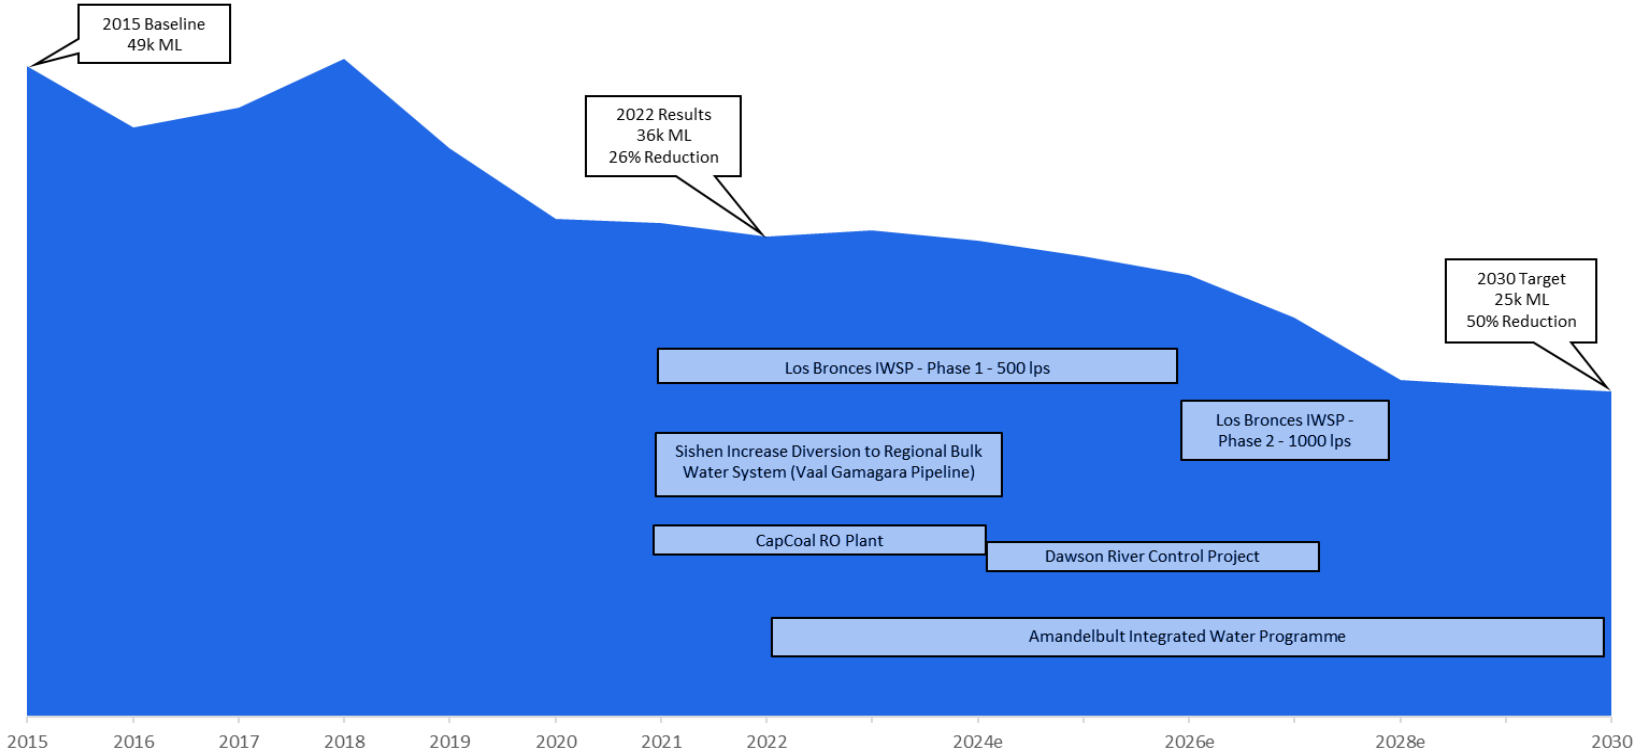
2015 Baseline
49k ML

2022 Results
36k ML
26% Reduction

2030 Target
25k ML
50% Reduction

Los Bronces IWSP - Phase 1 - 500 lps

Los Bronces IWSP - Phase 2 - 1000 lps

Sishen Increase Diversion to Regional Bulk Water System (Vaal Gamagara Pipeline)

CapCoal RO Plant

Dawson River Control Project

Amandelbult Integrated Water Programme

2015 2016 2017 2018 2019 2020 2021 2022 2024e 2026e 2028e 2030